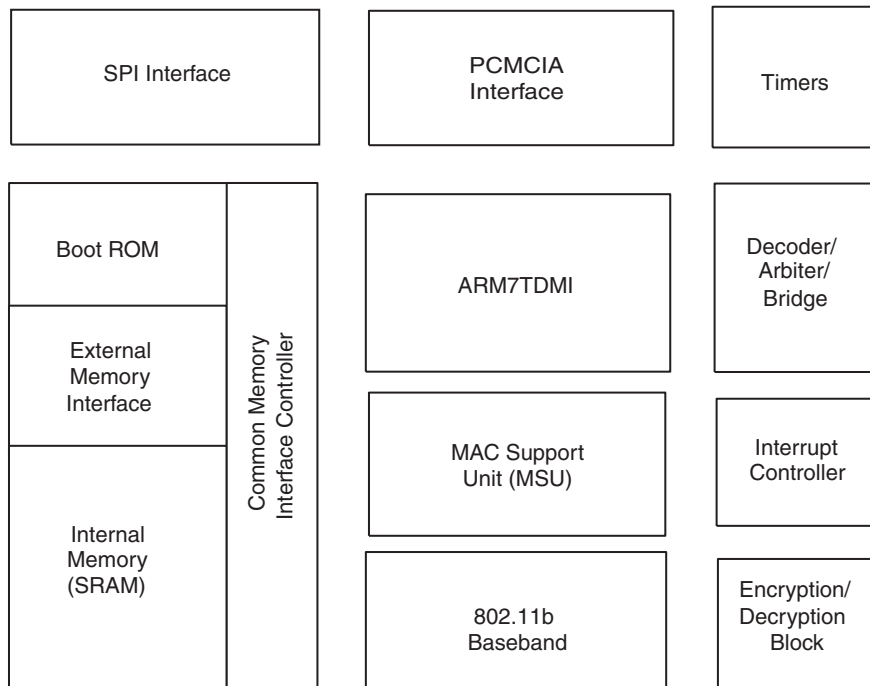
SPI Interface

PCMCIA Interface

Timers

Boot ROM

External Memory Interface

Internal Memory (SRAM)

Common Memory Interface Controller

ARM7TDMI

MAC Support Unit (MSU)

802.11b Baseband

Decoder/ Arbiter/ Bridge

Interrupt Controller

Encryption/ Decryption Block